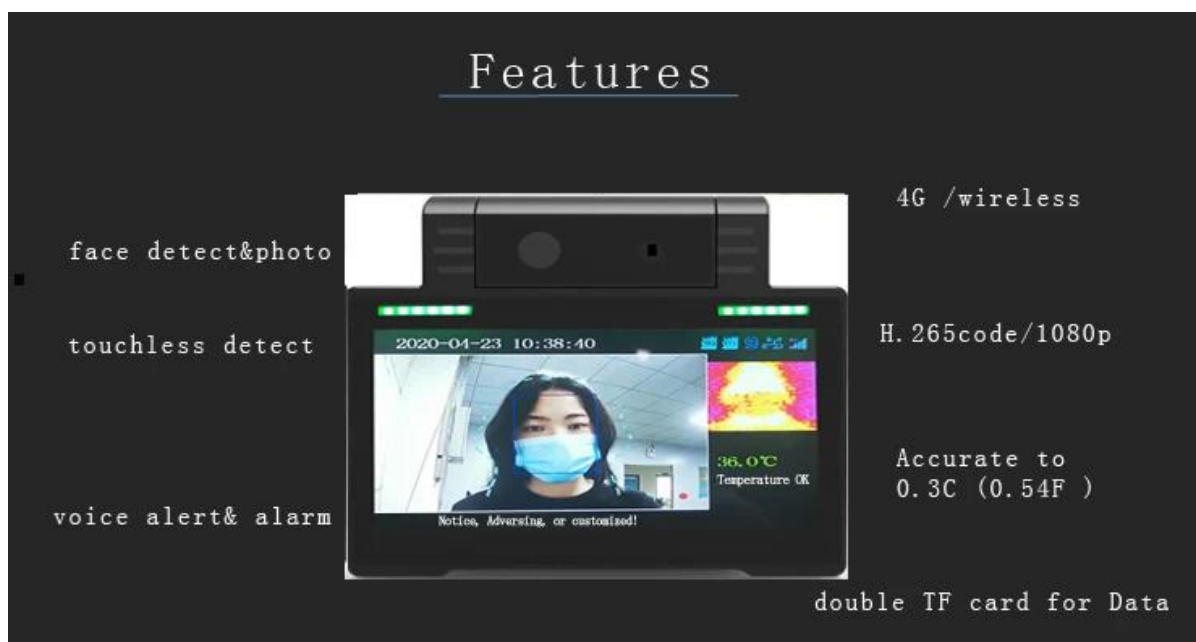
Features

face detect&photo

4G /wireless

touchless detect

2020-04-23 10:38:40

H. 265code/1080p

36.0℃
Temperature OK

Accurate to
0.3C (0.54F )

voice alert& alarm

Notice, Adversing, or customized!

double TF card for Data